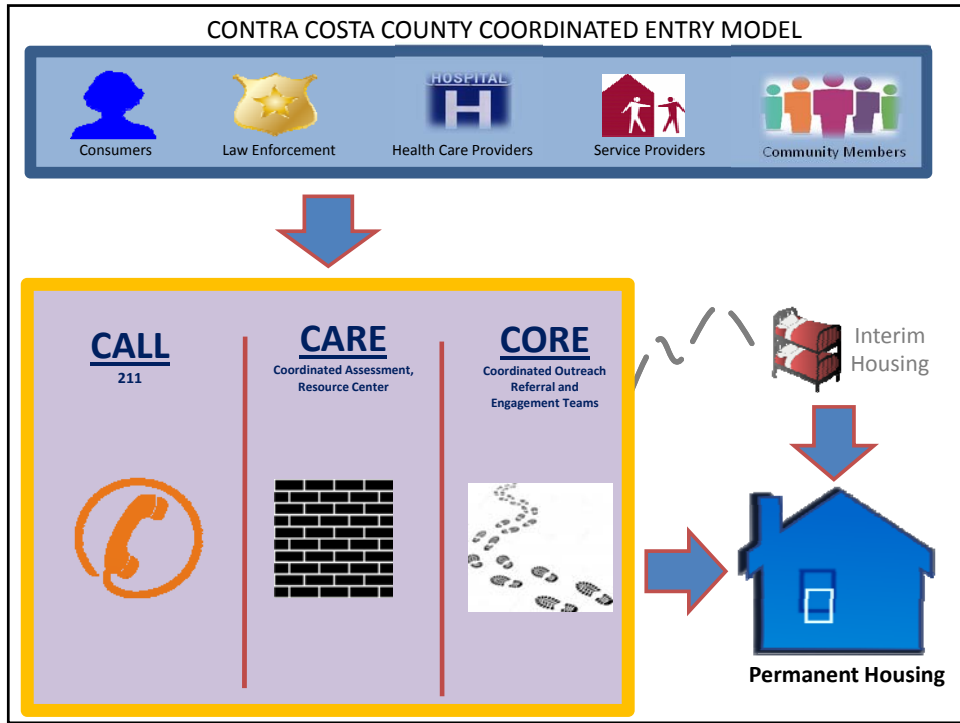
CONTRA COSTA COUNTY COORDINATED ENTRY MODEL

Consumers

Law Enforcement

HOSPITAL

Health Care Providers

Service Providers

Community Members

CALL
211

CARE
Coordinated Assessment, Resource Center

CORE
Coordinated Outreach Referral and Engagement Teams

Interim Housing

Permanent Housing